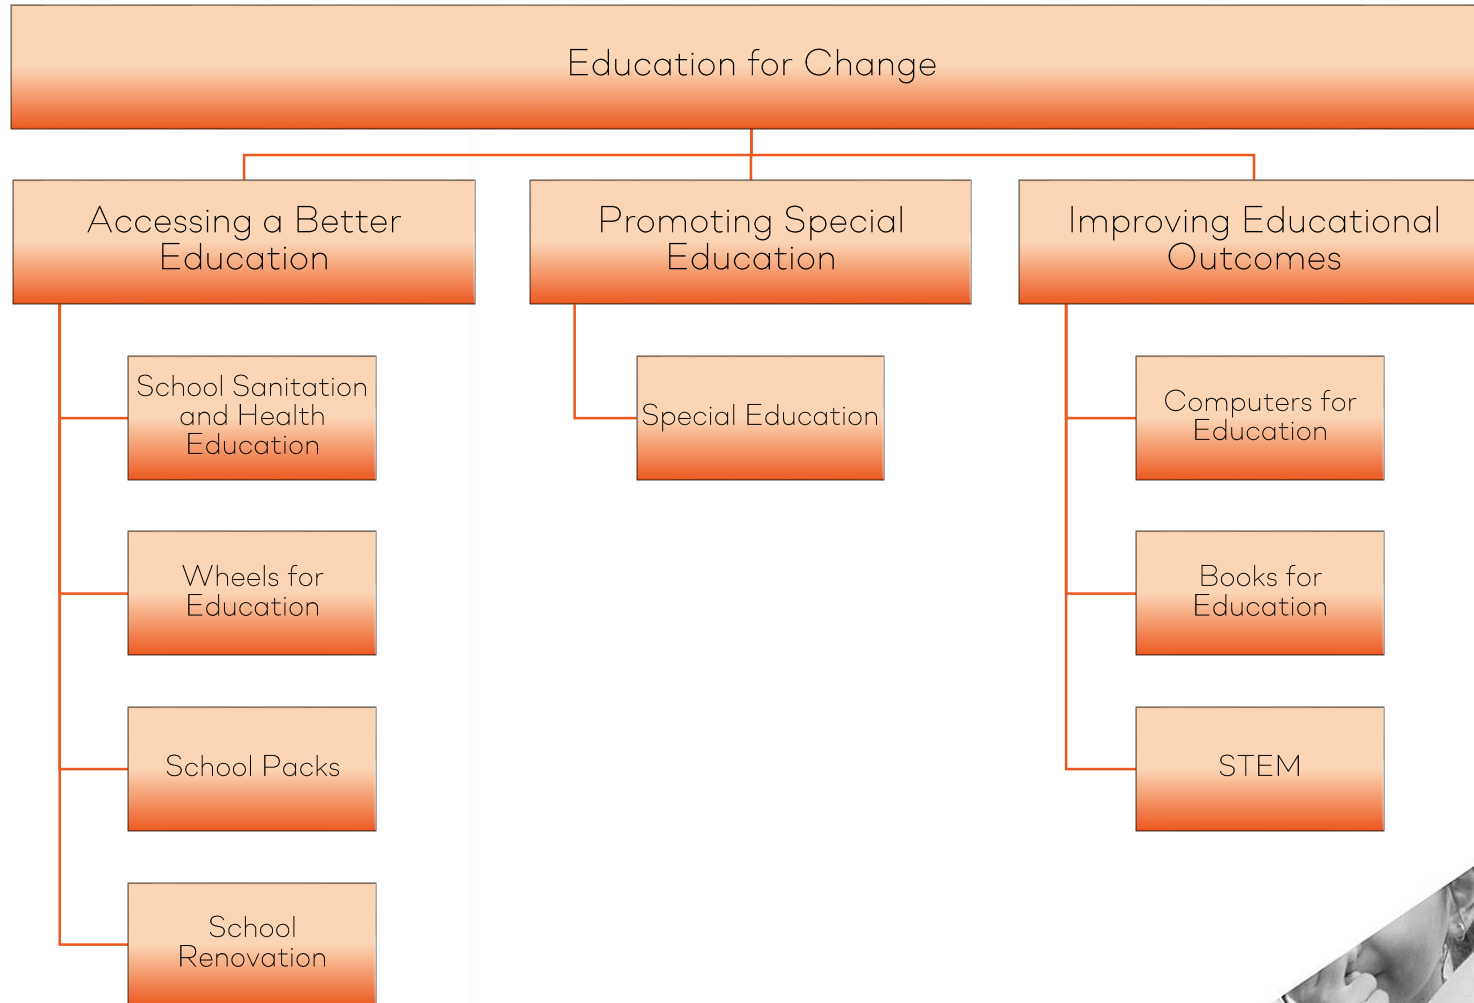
Education for Change

Accessing a Better Education

School Sanitation and Health Education

Wheels for Education

School Packs

School Renovation

Promoting Special Education

Special Education

Improving Educational Outcomes

Computers for Education

Books for Education

STEM